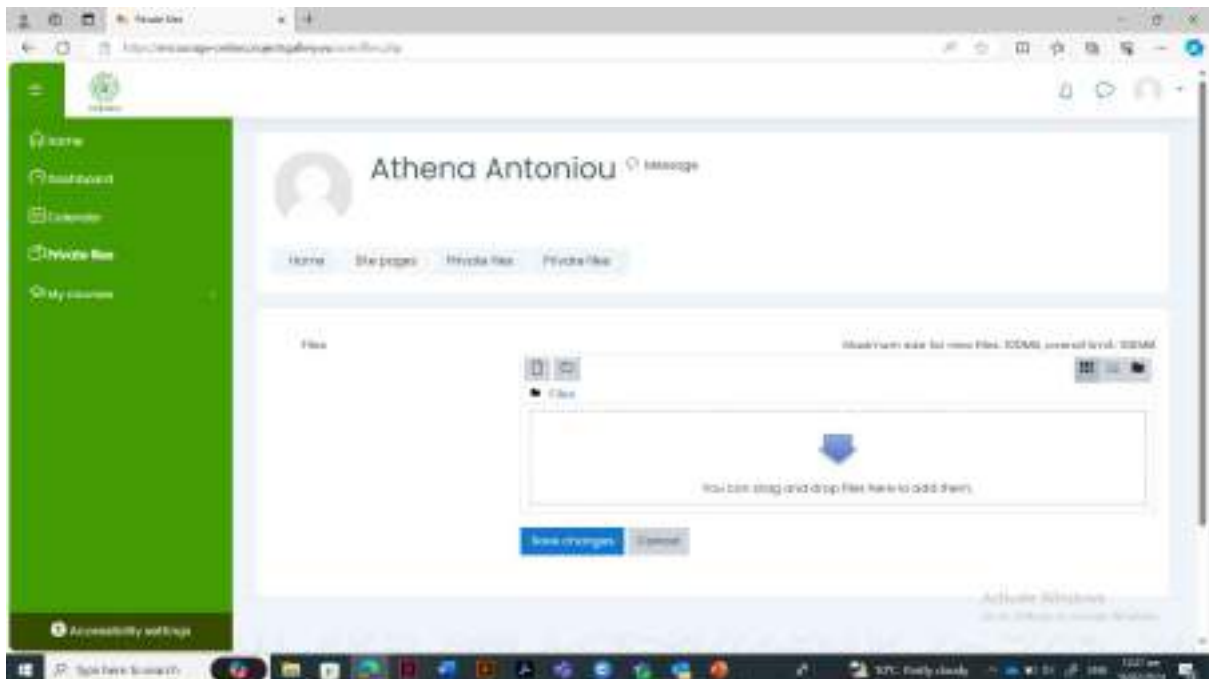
Private files

Home

Dashboard

Calendar

Private files

My courses

Athena Antoniou Message

Home Site pages Private files Private files

Files

Maximum size for new files: 100MB, overall limit: 100MB

Files

You can drag and drop files here to add them.

Save changes Cancel

Accessibility settings

Activate Windows

Type here to search

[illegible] Partly cloudy